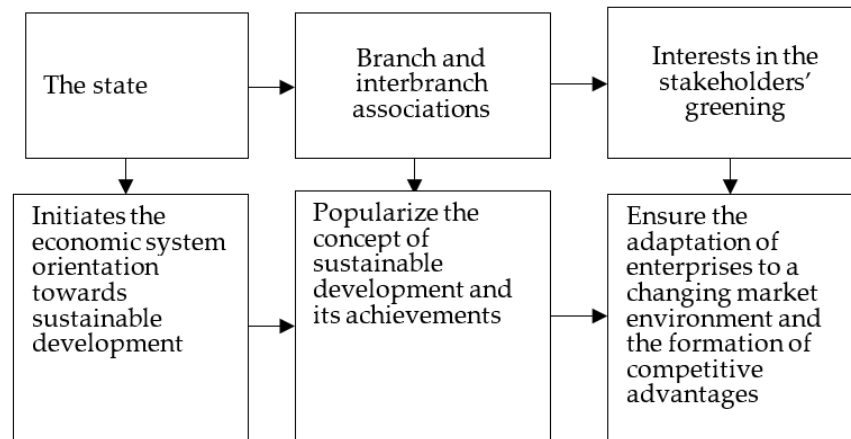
The state

Branch and interbranch associations

Interests in the stakeholders' greening

Initiates the economic system orientation towards sustainable development

Popularize the concept of sustainable development and its achievements

Ensure the adaptation of enterprises to a changing market environment and the formation of competitive advantages